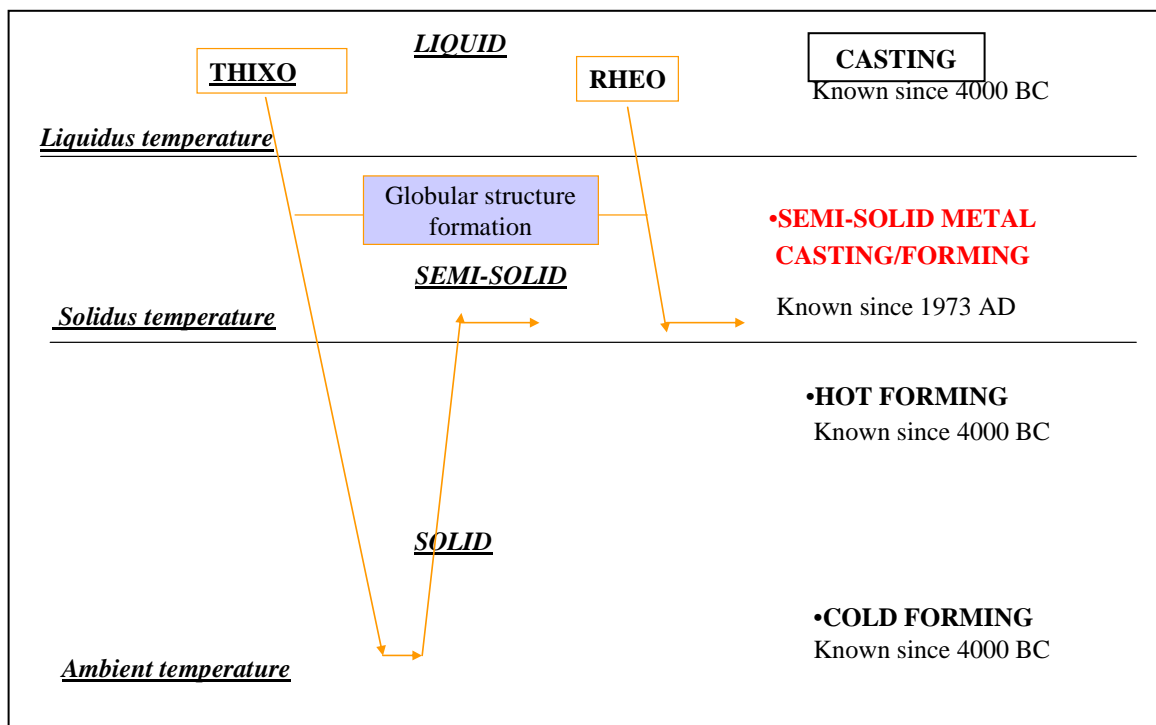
THIXO

LIQUID

RHEO

CASTING
Known since 4000 BC

Liquidus temperature

Globular structure formation

•SEMI-SOLID METAL CASTING/FORMING

SEMI-SOLID

Known since 1973 AD

Solidus temperature

•HOT FORMING
Known since 4000 BC

SOLID

•COLD FORMING
Known since 4000 BC

Ambient temperature